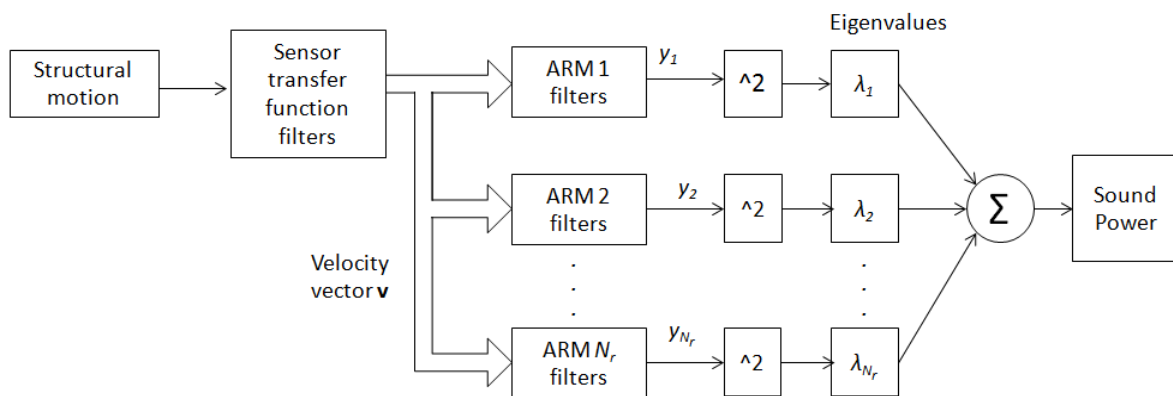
Structural motion

Sensor transfer function filters

Velocity vector **v**

ARM 1 filters

ARM 2 filters

.
.
.

ARM $N_r$ filters

$y_1$

$y_2$

$y_{N_r}$

^2

^2

^2

Eigenvalues

$\lambda_1$

$\lambda_2$

.
.
.

$\lambda_{N_r}$

$\Sigma$

Sound Power